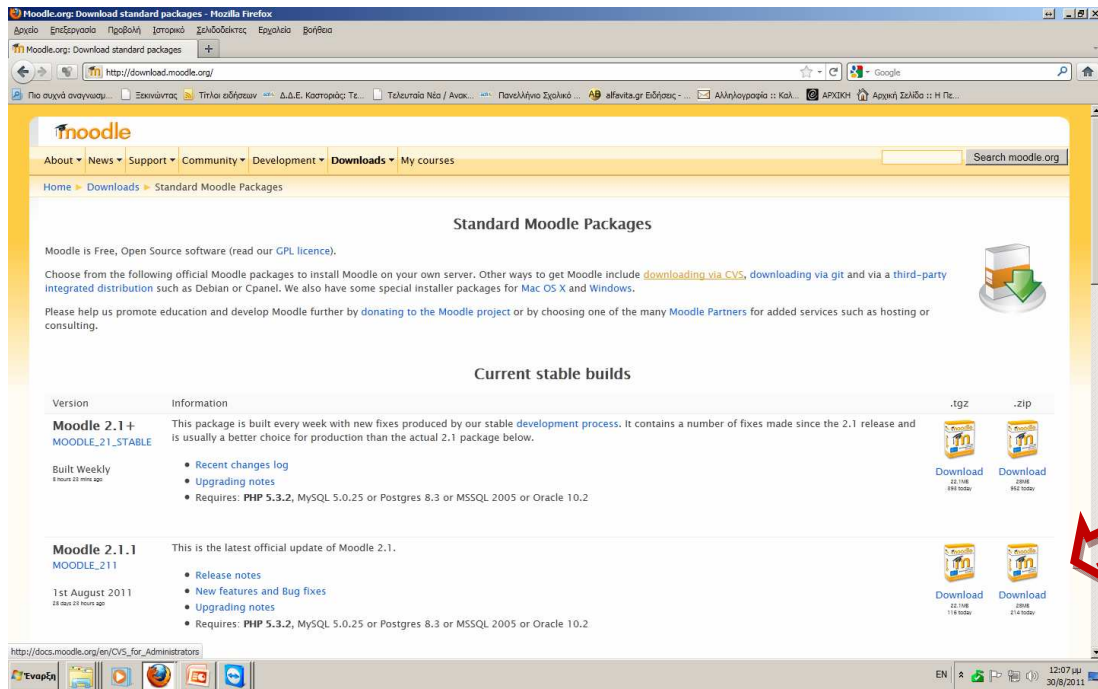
Moodle.org: Download standard packages - Mozilla Firefox

Αρχείο Επεξεργασία Προβολή Ιστορικό Σελιδοδείκτες Εργαλεία Βοήθεια

Moodle.org: Download standard packages

http://download.moodle.org/

Google

Πιο συχνά αναγνωσμ... Ξεκινώντας Τίτλοι ειδήσεων Δ.Δ.Ε. Καστοριάς: Τε... Τελευταία Νέα / Ανακ... Πανελλήνιο Σχολικό ... alfavita.gr Ειδήσεις - ... Αλληλογραφία :: Καλ... ΑΡΧΙΚΗ Αρχική Σελίδα :: Η Πε...

moodle

About News Support Community Development Downloads My courses

Search moodle.org

Home ► Downloads ► Standard Moodle Packages

Standard Moodle Packages

Moodle is Free, Open Source software (read our GPL licence).

Choose from the following official Moodle packages to install Moodle on your own server. Other ways to get Moodle include downloading via CVS, downloading via git and via a third-party integrated distribution such as Debian or Cpanel. We also have some special installer packages for Mac OS X and Windows.

Please help us promote education and develop Moodle further by donating to the Moodle project or by choosing one of the many Moodle Partners for added services such as hosting or consulting.

Current stable builds

| Version | Information | .tgz | .zip |
|---|---|---|---|
| Moodle 2.1+ MOODLE_21_STABLE Built Weekly 8 hours 23 mins ago | This package is built every week with new fixes produced by our stable development process. It contains a number of fixes made since the 2.1 release and is usually a better choice for production than the actual 2.1 package below. • Recent changes log • Upgrading notes • Requires: PHP 5.3.2, MySQL 5.0.25 or Postgres 8.3 or MSSQL 2005 or Oracle 10.2 | Download 22.1MB 898 today | Download 29MB 952 today |
| Moodle 2.1.1 MOODLE_211 1st August 2011 28 days 23 hours ago | This is the latest official update of Moodle 2.1. • Release notes • New features and Bug fixes • Upgrading notes • Requires: PHP 5.3.2, MySQL 5.0.25 or Postgres 8.3 or MSSQL 2005 or Oracle 10.2 | Download 22.1MB 116 today | Download 29MB 214 today |

http://docs.moodle.org/en/CVS_for_Administrators

Έναρξη

EN 12:07 μμ 30/8/2011